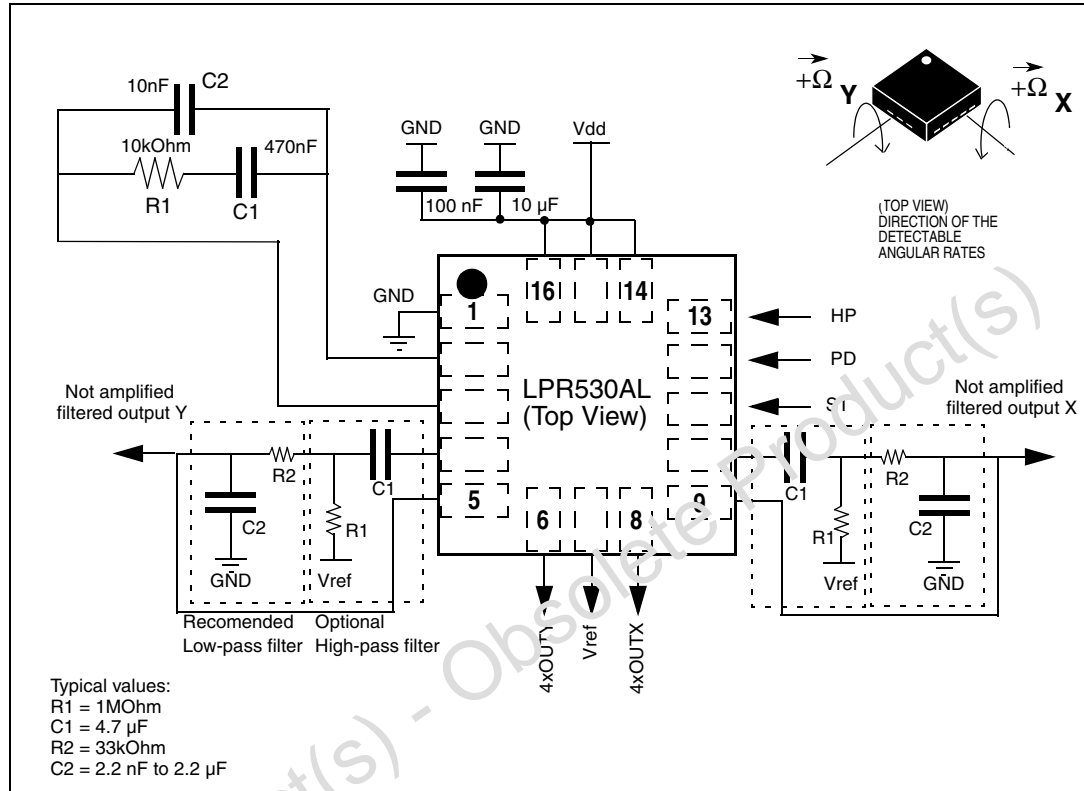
10nF C2
10kOhm 470nF
R1 C1

GND GND Vdd

100 nF 10 µF

$\vec{+\Omega}$ Y $\vec{+\Omega}$ X

(TOP VIEW) DIRECTION OF THE DETECTABLE ANGULAR RATES

GND
1
16
14
13
HP
PD
ST
LPR530AL (Top View)
5
6
8
9

Not amplified filtered output Y

Not amplified filtered output X

R2
C1
C2
R1
GND
Vref

C1
R2
R1
C2
Vref
GND

Recomended Low-pass filter
Optional High-pass filter

4xOUTY
Vref
4xOUTX

Typical values:
R1 = 1MOhm
C1 = 4.7 µF
R2 = 33kOhm
C2 = 2.2 nF to 2.2 µF

Obsolete Product(s) - Obsolete Product(s)